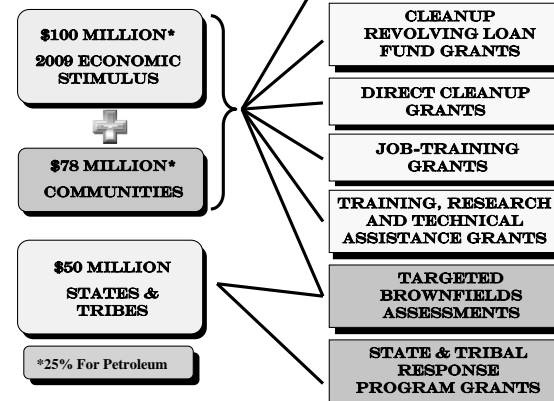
$100 MILLION*
2009 ECONOMIC STIMULUS

$78 MILLION*
COMMUNITIES

$50 MILLION
STATES & TRIBES

*25% For Petroleum

CLEANUP REVOLVING LOAN FUND GRANTS

DIRECT CLEANUP GRANTS

JOB-TRAINING GRANTS

TRAINING, RESEARCH AND TECHNICAL ASSISTANCE GRANTS

TARGETED BROWNFIELDS ASSESSMENTS

STATE & TRIBAL RESPONSE PROGRAM GRANTS